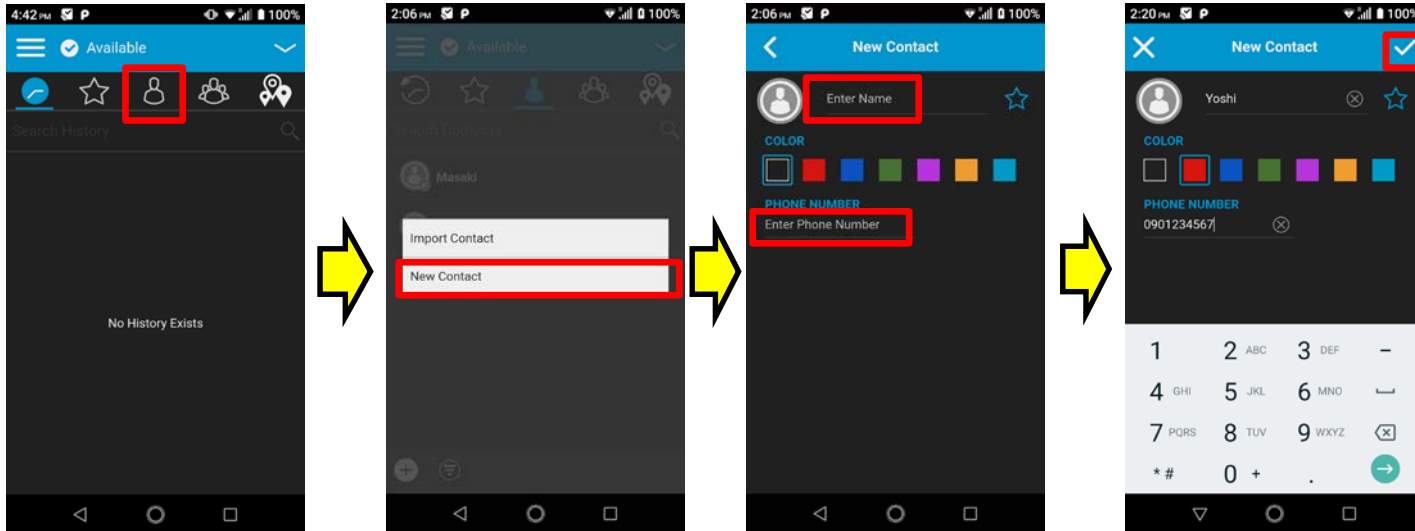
4:42 PM 100%
Available
Search History
No History Exists

2:06 PM 100%
Available
Search Contacts
Masaki
Import Contact
New Contact

2:06 PM 100%
New Contact
Enter Name
COLOR
PHONE NUMBER
Enter Phone Number

2:20 PM 100
New Contact
Yoshi
COLOR
PHONE NUMBER
0901234567
1
2 ABC
3 DEF
–
4 GHI
5 JKL
6 MNO
7 PQRS
8 TUV
9 WXYZ
* #
0 +
.